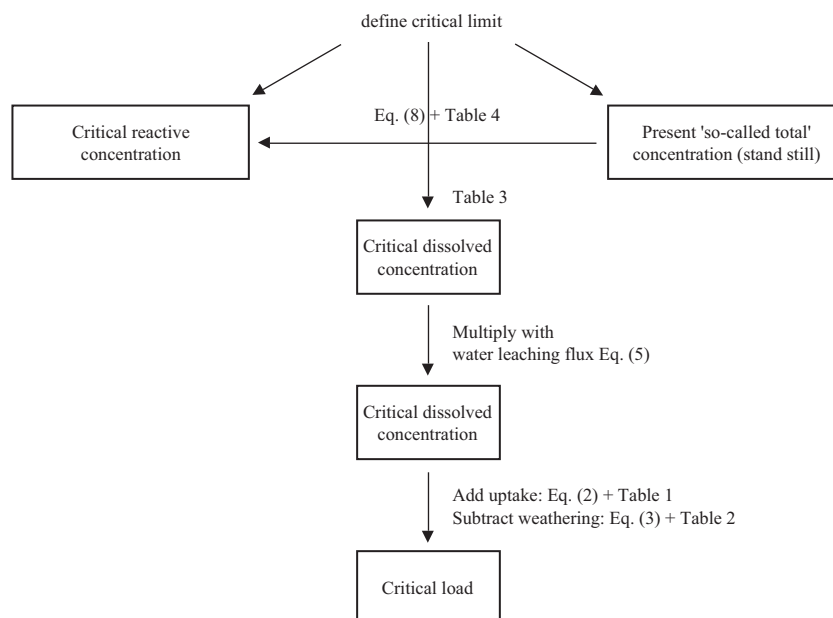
define critical limit

Critical reactive concentration

Eq. (8) + Table 4

Present 'so-called total' concentration (stand still)

Table 3

Critical dissolved concentration

Multiply with water leaching flux Eq. (5)

Critical dissolved concentration

Add uptake: Eq. (2) + Table 1
Subtract weathering: Eq. (3) + Table 2

Critical load